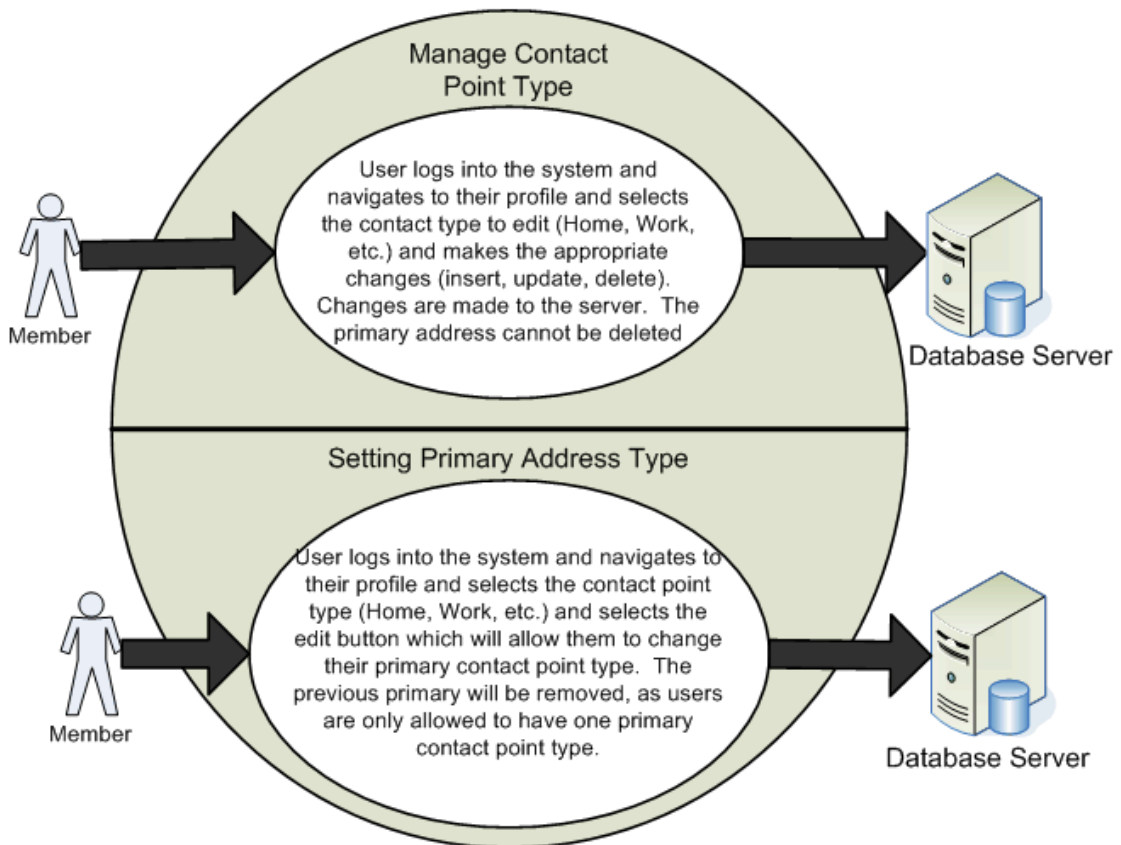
Manage Contact Point Type

Member

User logs into the system and navigates to their profile and selects the contact type to edit (Home, Work, etc.) and makes the appropriate changes (insert, update, delete). Changes are made to the server. The primary address cannot be deleted

Database Server

Setting Primary Address Type

Member

User logs into the system and navigates to their profile and selects the contact point type (Home, Work, etc.) and selects the edit button which will allow them to change their primary contact point type. The previous primary will be removed, as users are only allowed to have one primary contact point type.

Database Server